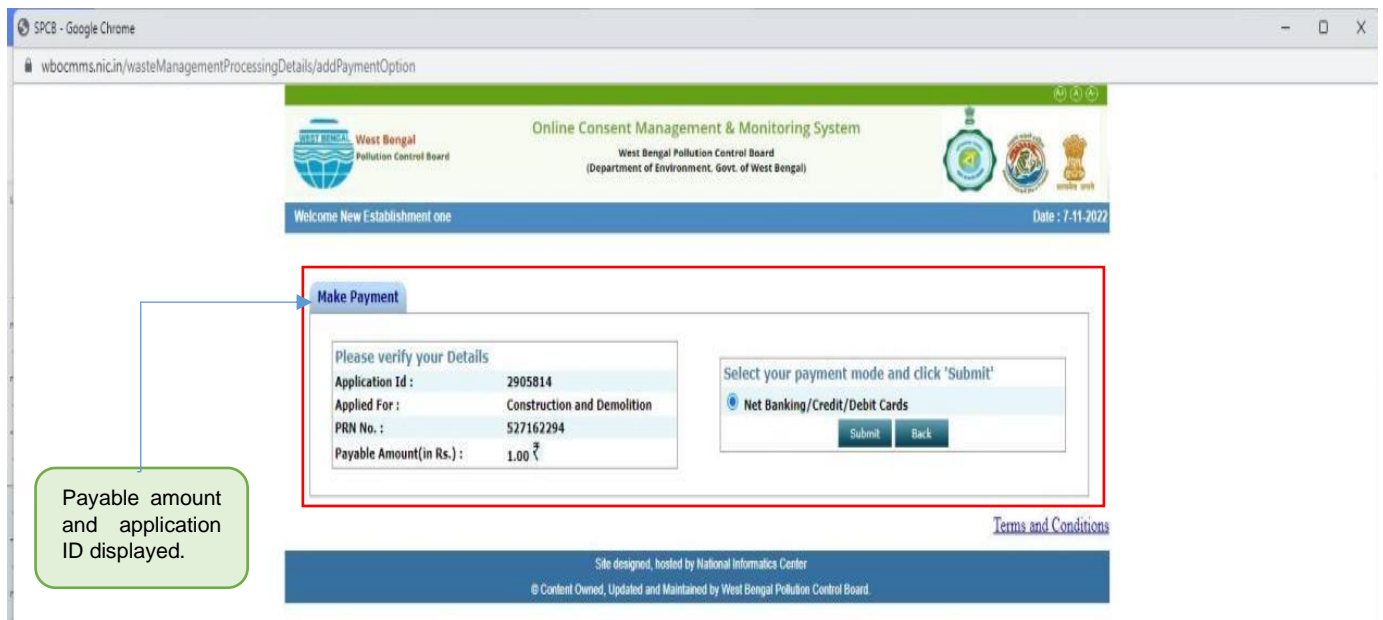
SPCB - Google Chrome

wbocmms.nic.in/wasteManagementProcessingDetails/addPaymentOption

A- A A+

WEST BENGAL West Bengal Pollution Control Board

Online Consent Management & Monitoring System
West Bengal Pollution Control Board
(Department of Environment, Govt. of West Bengal)

Welcome New Establishment one

Date : 7-11-2022

Make Payment

Please verify your Details

| | |
|---|---|
| Application Id : | 2905814 |
| Applied For : | Construction and Demolition |
| PRN No. : | 527162294 |
| Payable Amount(in Rs.) : | 1.00 ₹ |

Select your payment mode and click 'Submit'

Net Banking/Credit/Debit Cards

Submit Back

Payable amount and application ID displayed.

Terms and Conditions

Site designed, hosted by National Informatics Center

© Content Owned, Updated and Maintained by West Bengal Pollution Control Board.